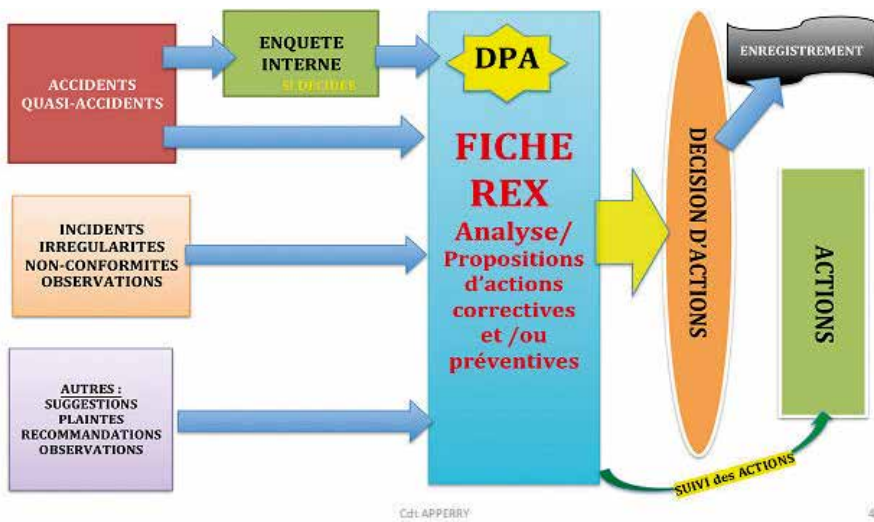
ACCIDENTS
QUASI-ACCIDENTS

ENQUETE
INTERNE
SI DECIDEE

DPA

FICHE
REX
Analyse/
Propositions
d'actions
correctives
et /ou
préventives

DECISION D'ACTIONS

ENREGISTREMENT

ACTIONS

INCIDENTS
IRREGULARITES
NON-CONFORMITES
OBSERVATIONS

AUTRES :
SUGGESTIONS
PLAINTES
RECOMMANDATIONS
OBSERVATIONS

SUIVI des ACTIONS

Cdt APPERRY

4